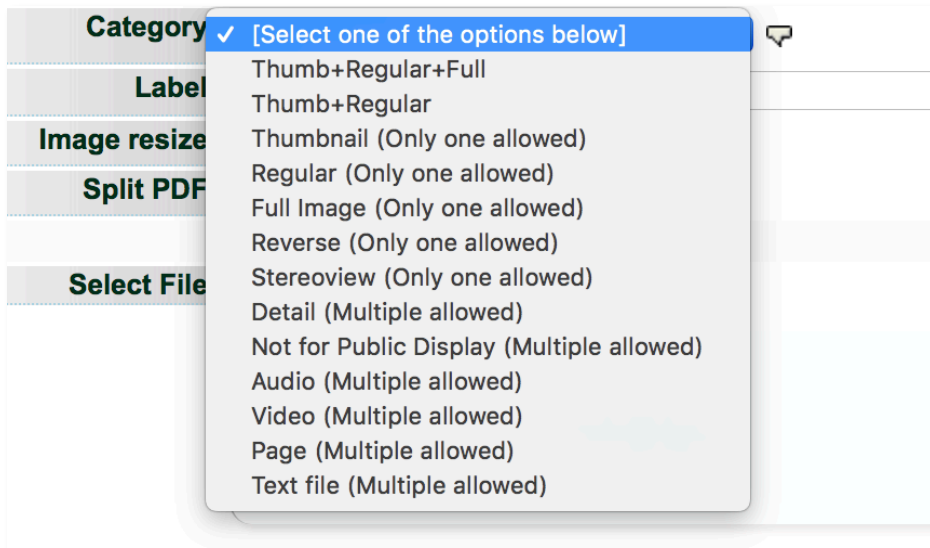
Category
Label
Image resize
Split PDF
Select File

✓ [Select one of the options below]
Thumb+Regular+Full
Thumb+Regular
Thumbnail (Only one allowed)
Regular (Only one allowed)
Full Image (Only one allowed)
Reverse (Only one allowed)
Stereoview (Only one allowed)
Detail (Multiple allowed)
Not for Public Display (Multiple allowed)
Audio (Multiple allowed)
Video (Multiple allowed)
Page (Multiple allowed)
Text file (Multiple allowed)